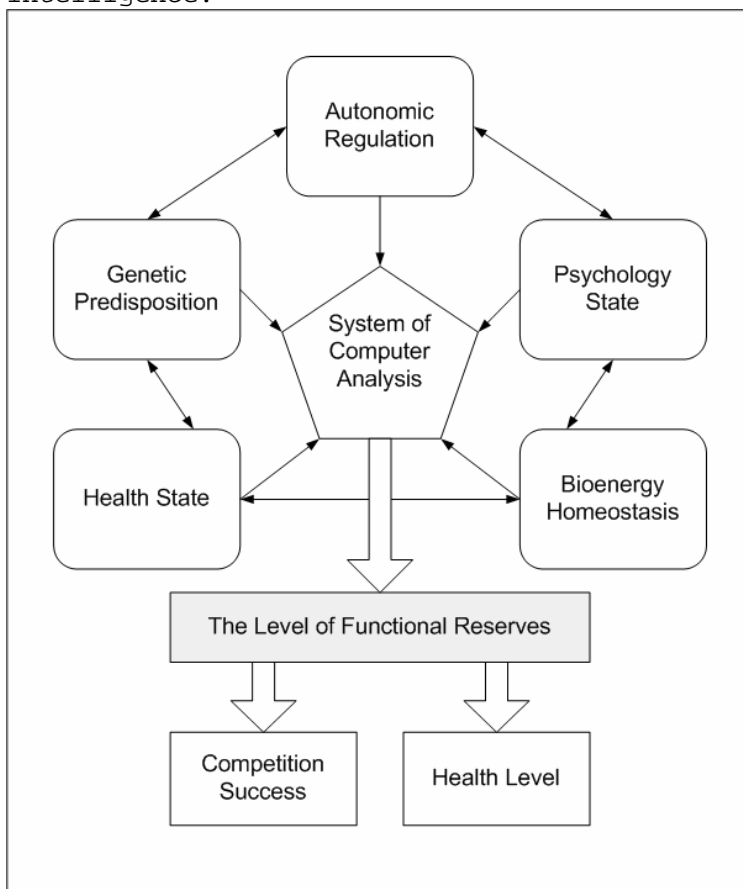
intelligence.

Autonomic Regulation

Genetic Predisposition

Psychology State

System of Computer Analysis

Health State

Bioenergy Homeostasis

The Level of Functional Reserves

Competition Success

Health Level